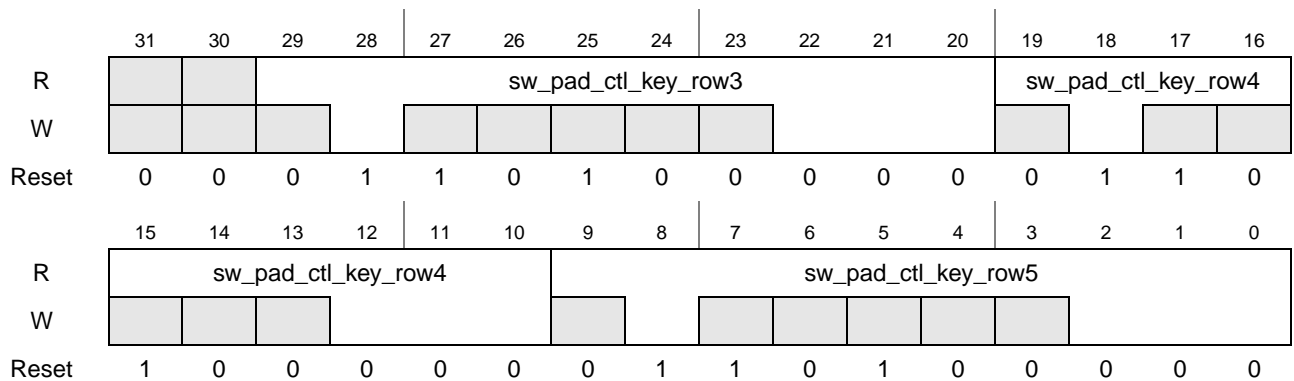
| | 31 | 30 | 29 | 28 | 27 | 26 | 25 | 24 | 23 | 22 | 21 | 20 | 19 | 18 | 17 | 16 |
|---|---|---|---|---|---|---|---|---|---|---|---|---|---|---|---|---|
| R | | | sw_pad_ctl_key_row3 | | | | | | | | | | sw_pad_ctl_key_row4 | | | |
| W | | | | | | | | | | | | | | | | |
| Reset | 0 | 0 | 0 | 1 | 1 | 0 | 1 | 0 | 0 | 0 | 0 | 0 | 0 | 1 | 1 | 0 |

| | 15 | 14 | 13 | 12 | 11 | 10 | 9 | 8 | 7 | 6 | 5 | 4 | 3 | 2 | 1 | 0 |
|---|---|---|---|---|---|---|---|---|---|---|---|---|---|---|---|---|
| R | sw_pad_ctl_key_row4 | | | | | | sw_pad_ctl_key_row5 | | | | | | | | | |
| W | | | | | | | | | | | | | | | | |
| Reset | 1 | 0 | 0 | 0 | 0 | 0 | 0 | 1 | 1 | 0 | 1 | 0 | 0 | 0 | 0 | 0 |